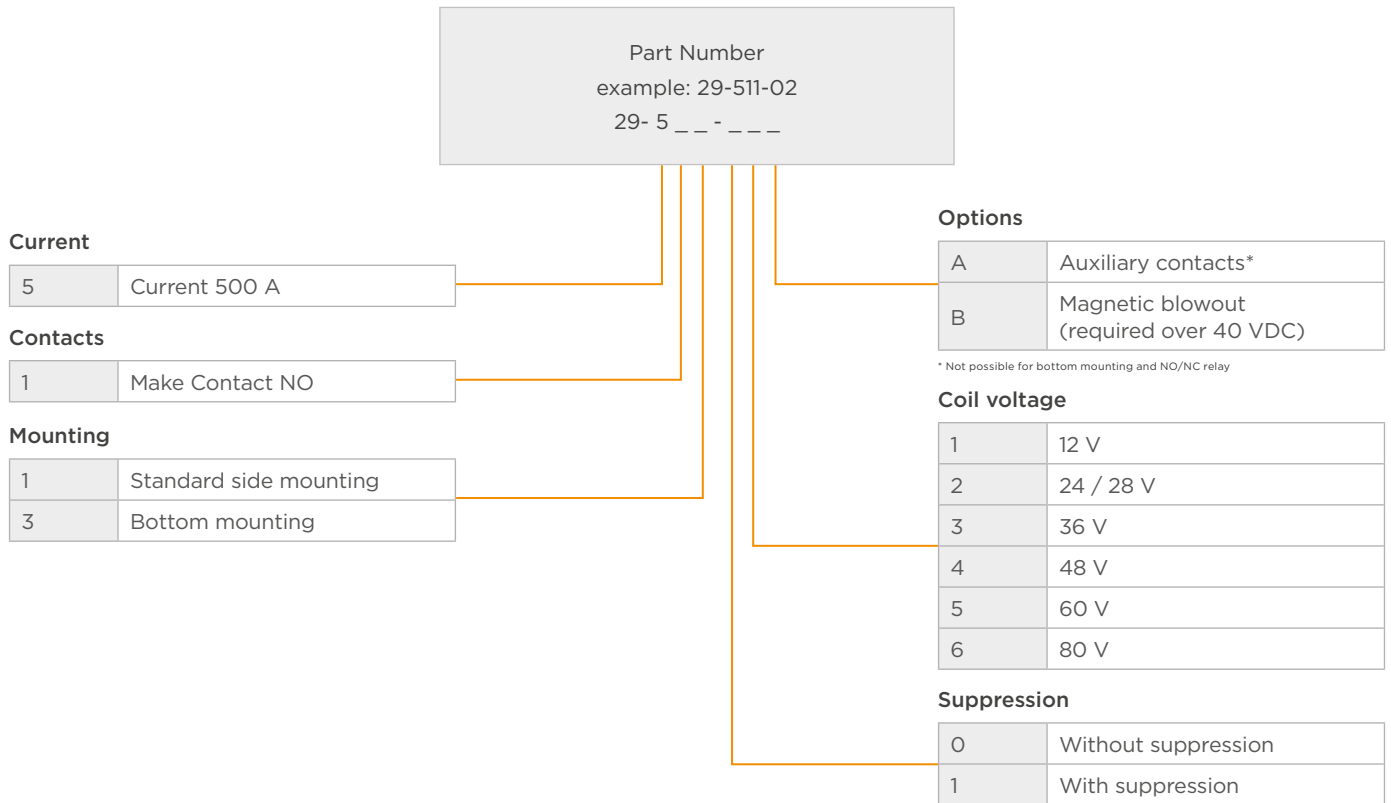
Part Number
example: 29-511-02
29- 5 _ _ - _ _ _

Current

| 5 | Current 500 A |
|---|---|

Contacts

| 1 | Make Contact NO |
|---|---|

Mounting

| 1 | Standard side mounting |
|---|---|
| 3 | Bottom mounting |

Options

| A | Auxiliary contacts* |
|---|---|
| B | Magnetic blowout (required over 40 VDC) |

* Not possible for bottom mounting and NO/NC relay

Coil voltage

| 1 | 12 V |
|---|---|
| 2 | 24 / 28 V |
| 3 | 36 V |
| 4 | 48 V |
| 5 | 60 V |
| 6 | 80 V |

Suppression

| 0 | Without suppression |
|---|---|
| 1 | With suppression |